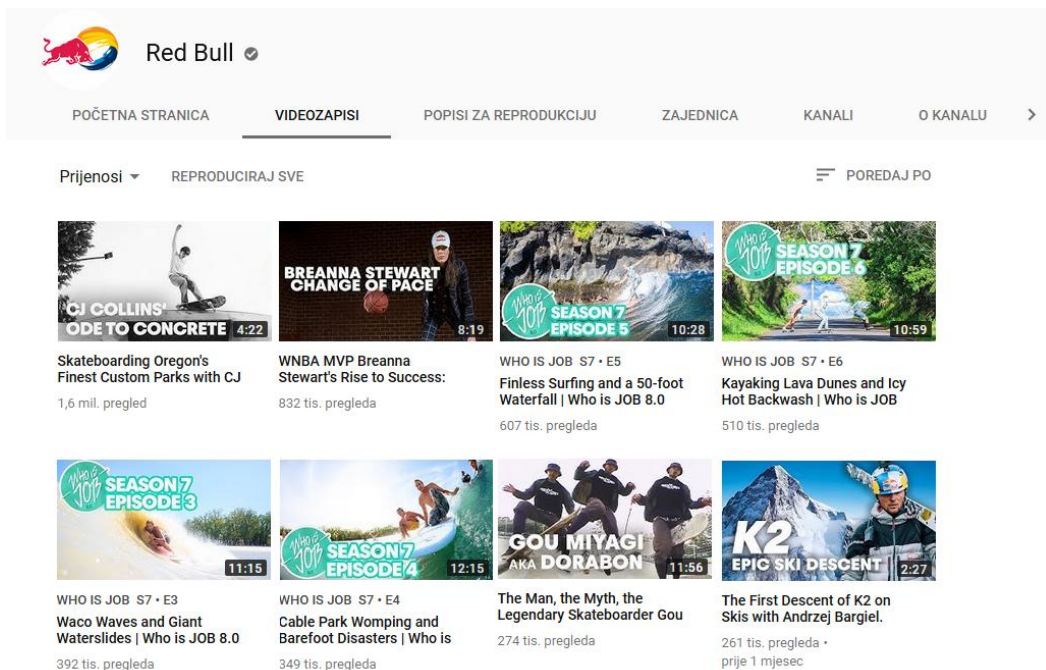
Red Bull

POČETNA STRANICA VIDEOZAPISI POPISI ZA REPRODUKCIJU ZAJEDNICA KANALI O KANALU

Prijenosi REPRODUCIRAJ SVE

POREDAJ PO

CJ COLLINS' ODE TO CONCRETE 4:22
Skateboarding Oregon's Finest Custom Parks with CJ
1,6 mil. pregled

BREANNA STEWART CHANGE OF PACE 8:19
WNBA MVP Breanna Stewart's Rise to Success:
832 tis. pregleda

Who is JOB SEASON 7 EPISODE 5 10:28
WHO IS JOB S7 • E5
Finless Surfing and a 50-foot Waterfall | Who is JOB 8.0
607 tis. pregleda

Who is JOB SEASON 7 EPISODE 6 10:59
WHO IS JOB S7 • E6
Kayaking Lava Dunes and Icy Hot Backwash | Who is JOB
510 tis. pregleda

Who is JOB SEASON 7 EPISODE 3 11:15
WHO IS JOB S7 • E3
Waco Waves and Giant Waterslides | Who is JOB 8.0
392 tis. pregleda

Who is JOB SEASON 7 EPISODE 4 12:15
WHO IS JOB S7 • E4
Cable Park Womping and Barefoot Disasters | Who is
349 tis. pregleda

GOU MIYAGI AKA DORABON 11:56
The Man, the Myth, the Legendary Skateboarder Gou
274 tis. pregleda

K2 EPIC SKI DESCENT 2:27
The First Descent of K2 on Skis with Andrzej Bargiel.
261 tis. pregleda • prije 1 mjesec